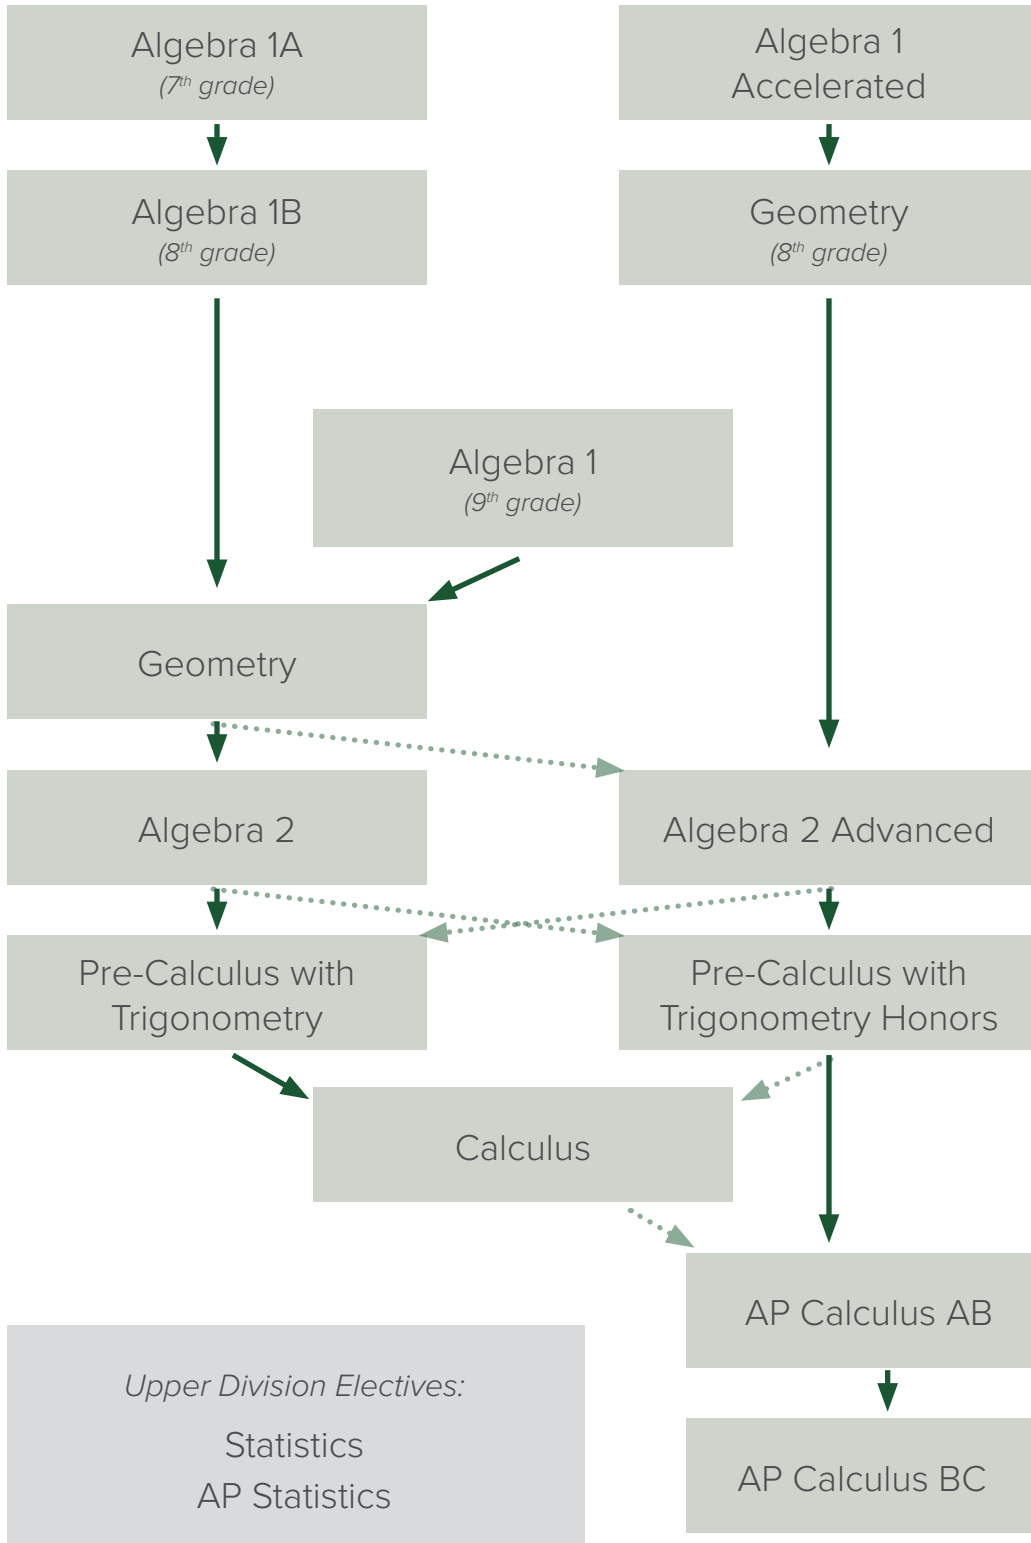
Algebra 1A
($7^{th}$ grade)

Algebra 1 Accelerated

Algebra 1B
($8^{th}$ grade)

Geometry
($8^{th}$ grade)

Algebra 1
($9^{th}$ grade)

Geometry

Algebra 2

Algebra 2 Advanced

Pre-Calculus with Trigonometry

Pre-Calculus with Trigonometry Honors

Calculus

AP Calculus AB

AP Calculus BC

*Upper Division Electives:*

Statistics
AP Statistics